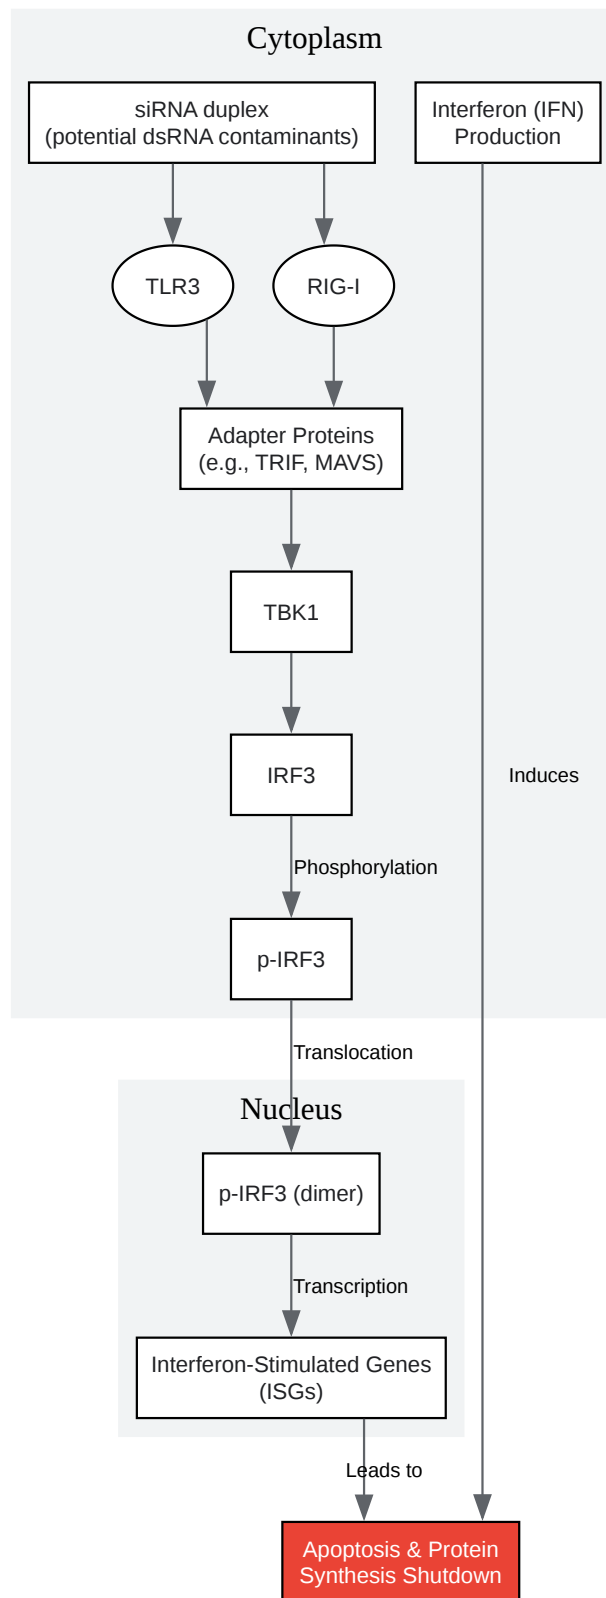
Cytoplasm

siRNA duplex
(potential dsRNA contaminants)

Interferon (IFN)
Production

TLR3

RIG-I

Adapter Proteins
(e.g., TRIF, MAVS)

TBK1

IRF3

Induces

Phosphorylation

p-IRF3

Translocation

Nucleus

p-IRF3 (dimer)

Transcription

Interferon-Stimulated Genes
(ISGs)

Leads to

Apoptosis & Protein
Synthesis Shutdown